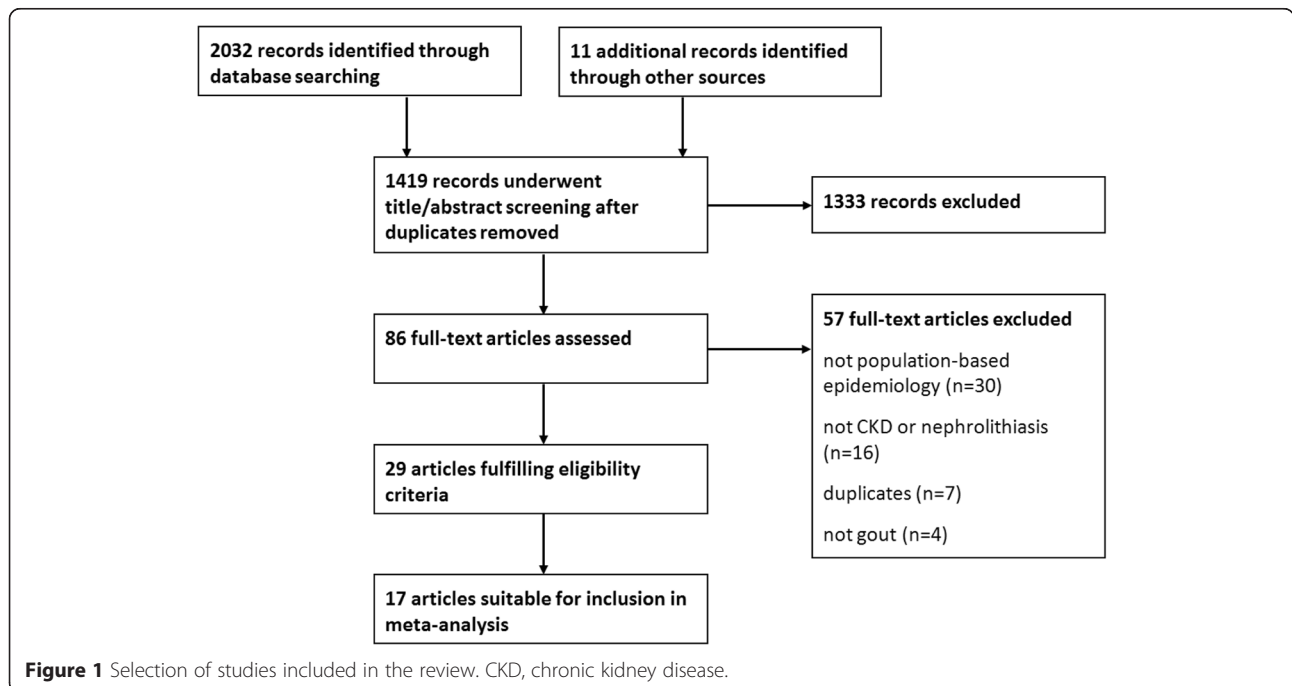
2032 records identified through database searching

11 additional records identified through other sources

1419 records underwent title/abstract screening after duplicates removed

1333 records excluded

86 full-text articles assessed

57 full-text articles excluded

not population-based epidemiology (n=30)

not CKD or nephrolithiasis (n=16)

duplicates (n=7)

not gout (n=4)

29 articles fulfilling eligibility criteria

17 articles suitable for inclusion in meta-analysis

Figure 1 Selection of studies included in the review. CKD, chronic kidney disease.